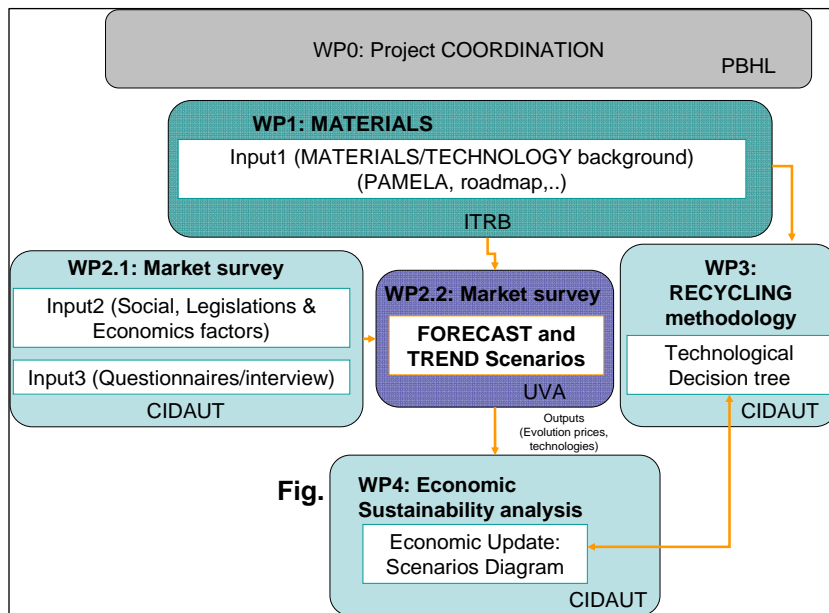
WP0: Project COORDINATION
PBHL

WP1: MATERIALS
Input1 (MATERIALS/TECHNOLOGY background)
(PAMELA, roadmap,..)
ITRB

WP2.1: Market survey
Input2 (Social, Legislations & Economics factors)
Input3 (Questionnaires/interview)
CIDAUT

WP2.2: Market survey
FORECAST and TREND Scenarios
UVA

WP3: RECYCLING methodology
Technological Decision tree
CIDAUT

Outputs
(Evolution prices, technologies)

Fig.

WP4: Economic Sustainability analysis
Economic Update: Scenarios Diagram
CIDAUT